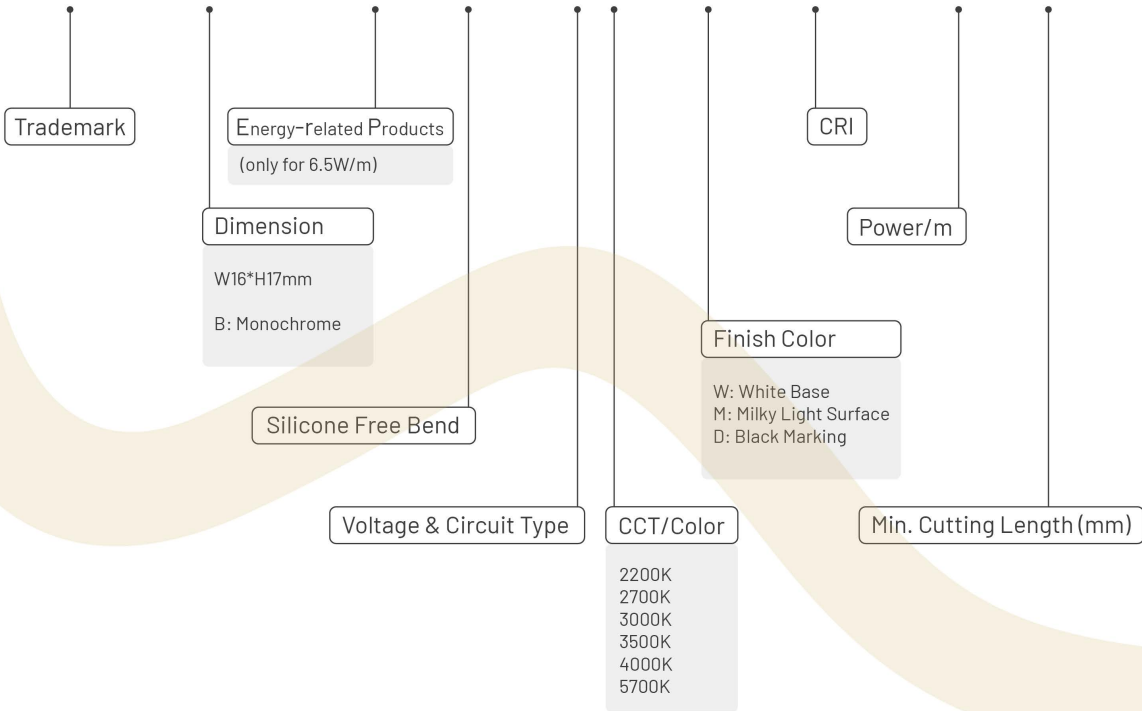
Trademark

Energy-related Products

(only for 6.5W/m)

Dimension

W16*H17mm

B: Monochrome

Silicone Free Bend

Voltage & Circuit Type

CCT/Color

2200K
2700K
3000K
3500K
4000K
5700K

Finish Color

W: White Base
M: Milky Light Surface
D: Black Marking

CRI

Power/m

Min. Cutting Length (mm)